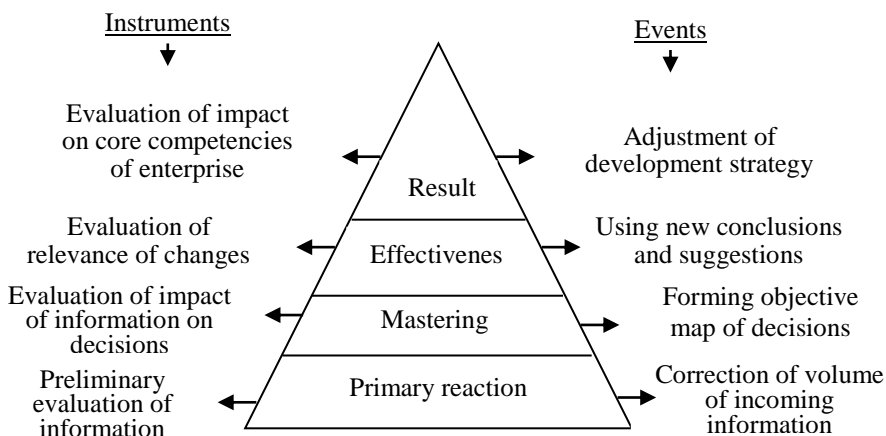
Instruments

Events

Evaluation of impact on core competencies of enterprise

Result

Adjustment of development strategy

Evaluation of relevance of changes

Effectivenes

Using new conclusions and suggestions

Evaluation of impact of information on decisions

Mastering

Forming objective map of decisions

Preliminary evaluation of information

Primary reaction

Correction of volume of incoming information